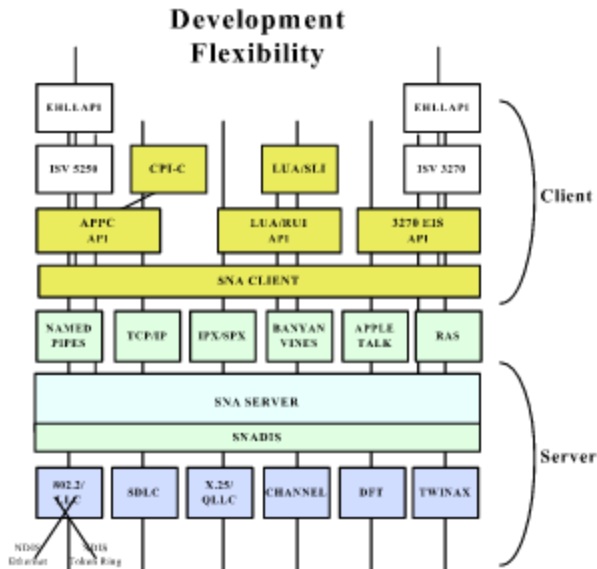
Development Flexibility

EHLLAPI

EHLLAPI

ISV 5250

CPI-C

LUA/SLI

ISV 3270

Client

APPC API

LUA/RUI API

3270 EIS API

SNA CLIENT

NAMED PIPES

TCP/IP

IPX/SPX

BANYAN VINES

APPLE TALK

RAS

SNA SERVER

SNADIS

Server

802.2/ LLC

SDLC

X.25/ QLLC

CHANNEL

DFT

TWINAX

NDIS Ethernet

NDIS Token Ring